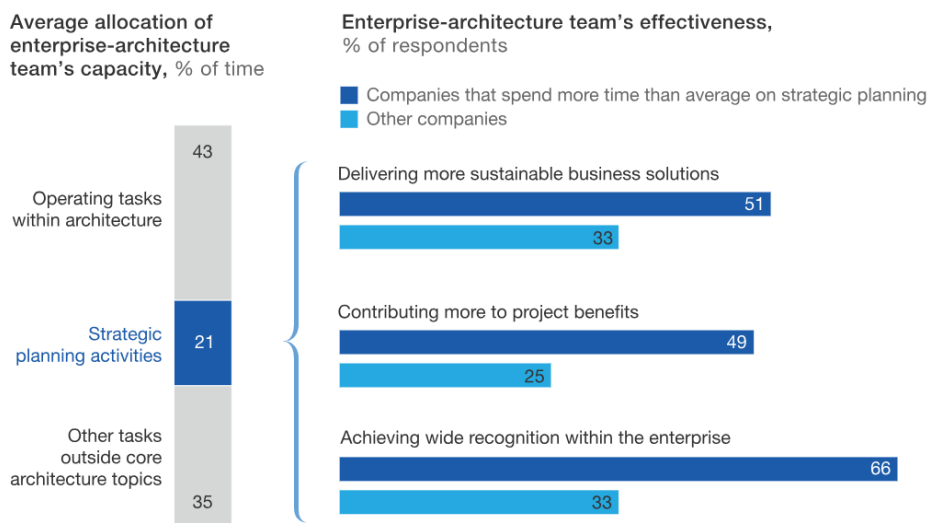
Average allocation of enterprise-architecture team's capacity, % of time

Operating tasks within architecture

43

Strategic planning activities

21

Other tasks outside core architecture topics

35

Enterprise-architecture team's effectiveness, % of respondents

Companies that spend more time than average on strategic planning

Other companies

Delivering more sustainable business solutions

51

33

Contributing more to project benefits

49

25

Achieving wide recognition within the enterprise

66

33